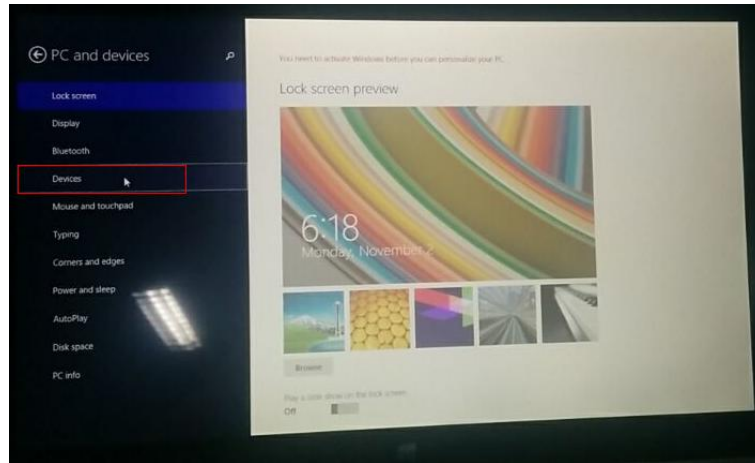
PC and devices

Lock screen
Display
Bluetooth
Devices
Mouse and touchpad
Typing
Corners and edges
Power and sleep
AutoPlay
Disk space
PC info

You need to activate Windows before you can personalize your PC.

Lock screen preview

6:18
Monday, November 2

Browse

Play a slide show on the lock screen
Off